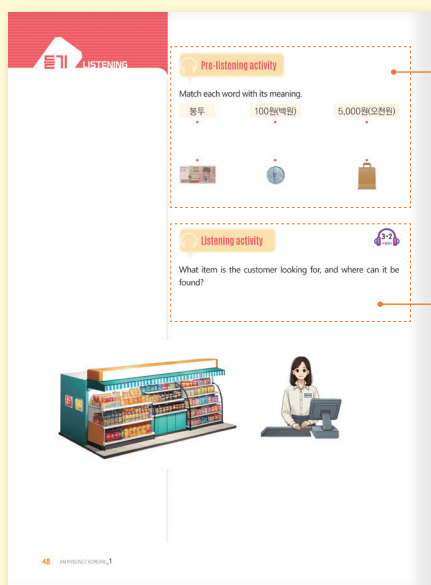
듣기 LISTENING

Pre-listening activity

Match each word with its meaning.

봉투

100원(백원)

5,000원(오천원)

Listening activity

3-2

What item is the customer looking for, and where can it be found?

48 AN HYEONG KOREAN_1